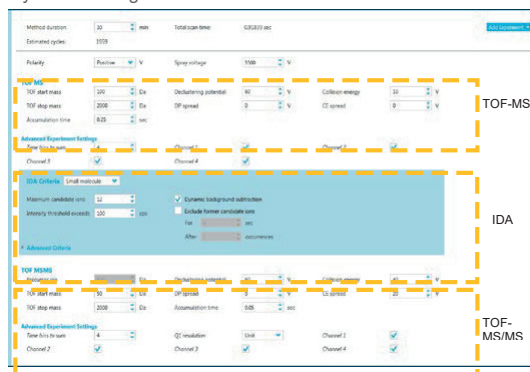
Method duration: 10 min Total scan time: 0.30833 sec
Estimated cycles: 1938
Add Experiment
Polarity Positive V Spray voltage 5500 V
TOF MS
TOF start mass 100 Da Declustering potential 80 V Collision energy 10 V
TOF stop mass 2000 Da DP spread 0 V CE spread 0 V
Accumulation time 0.25 sec
Advanced Experiment Settings
Time bins to sum 4 Channel 1 Channel 2
Channel 3 Channel 4
TOF-MS
IDA Criteria Small molecule
Maximum candidate ions 12
Intensity threshold exceeds: 100 cps
Dynamic background subtraction
Exclude former candidate ions
For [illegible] sec
After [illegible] occurrences
Advanced Criteria
IDA
TOF MSMS
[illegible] Da Declustering potential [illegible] V Collision energy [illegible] V
TOF start mass 50 Da DP spread 0 V CE spread 20 V
TOF stop mass 2000 Da Accumulation time 0.05 sec
Advanced Experiment Settings
Time bins to sum 4 Q1 resolution Unit Channel 1
Channel 2 Channel 3 Channel 4
TOF-MS/MS